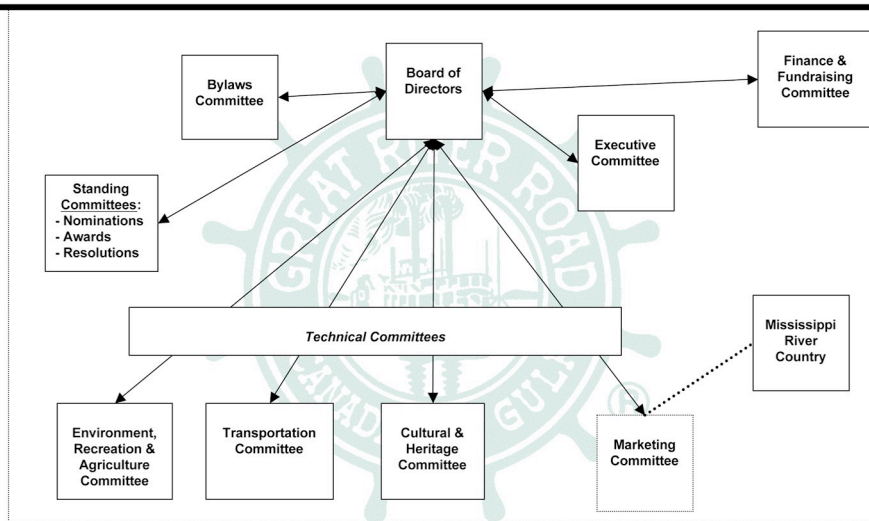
Bylaws Committee

Board of Directors

Finance & Fundraising Committee

Executive Committee

Standing Committees:
- Nominations
- Awards
- Resolutions

Technical Committees

Mississippi River Country

Environment, Recreation & Agriculture Committee

Transportation Committee

Cultural & Heritage Committee

Marketing Committee

GREAT RIVER ROAD

CANADA TO GULF

®